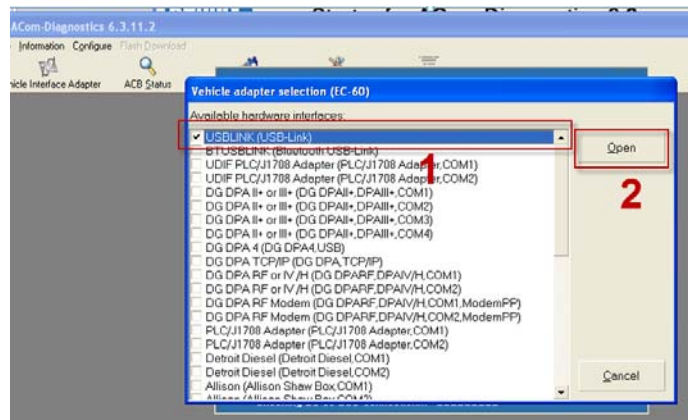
ACom-Diagnostics 6.3.11.2

Information Configure Flash Download

icle Interface Adapter ACB Status

Vehicle adapter selection (EC-60)

Available hardware interfaces:

USBLINK (USB-Link)
BTUSBLINK (Bluetooth USB-Link)
UDIF PLC/J1708 Adapter (PLC/J1708 Adapter,COM1)
UDIF PLC/J1708 Adapter (PLC/J1708 Adapter,COM2)
DG DPA II+ or III+ (DG DPAII+,DPAIII+,COM1)
DG DPA II+ or III+ (DG DPAII+,DPAIII+,COM2)
DG DPA II+ or III+ (DG DPAII+,DPAIII+,COM3)
DG DPA II+ or III+ (DG DPAII+,DPAIII+,COM4)
DG DPA 4 (DG DPA4,USB)
DG DPA TCP/IP (DG DPA,TCP/IP)
DG DPA RF or IV /H (DG DPARF,DPAIV/H,COM1)
DG DPA RF or IV /H (DG DPARF,DPAIV/H,COM2)
DG DPA RF Modem (DG DPARF,DPAIV/H,COM1,ModemPP)
DG DPA RF Modem (DG DPARF,DPAIV/H,COM2,ModemPP)
PLC/J1708 Adapter (PLC/J1708 Adapter,COM1)
PLC/J1708 Adapter (PLC/J1708 Adapter,COM2)
Detroit Diesel (Detroit Diesel,COM1)
Detroit Diesel (Detroit Diesel,COM2)
Allison (Allison Shaw Box,COM1)
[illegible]

1

Open

2

Cancel